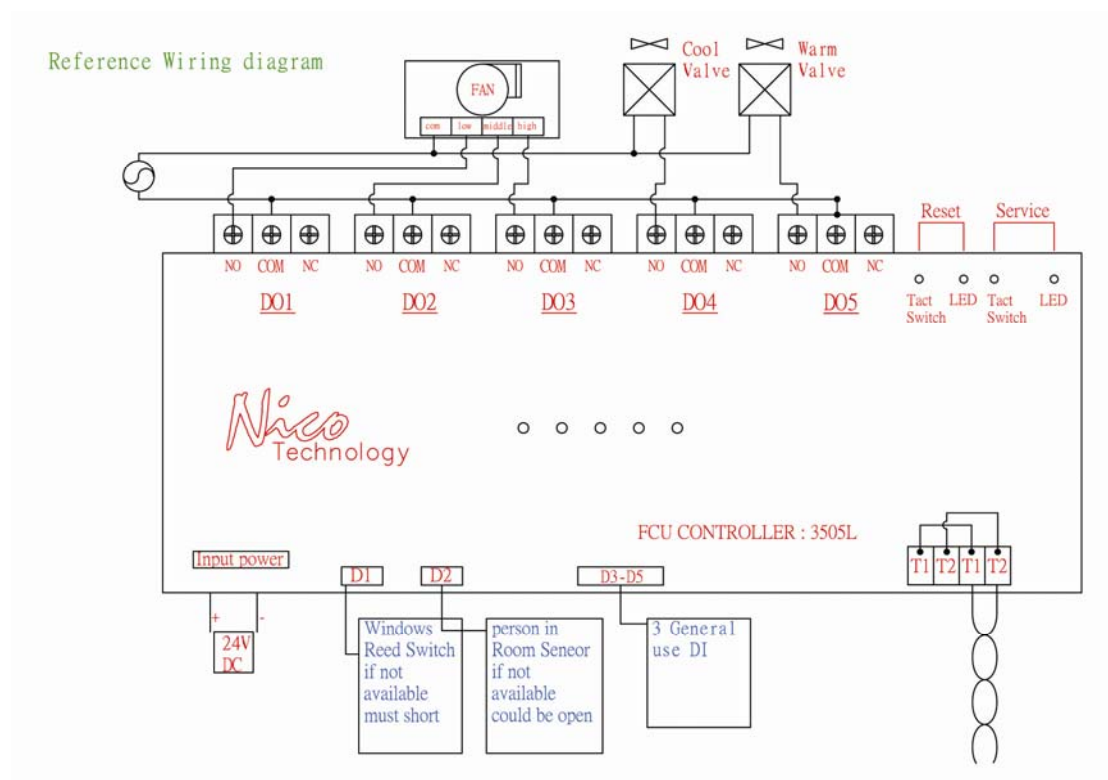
Reference Wiring diagram

FAN

com low middle high

Cool Valve

Warm Valve

NO COM NC
DO1

NO COM NC
DO2

NO COM NC
DO3

NO COM NC
DO4

NO COM NC
DO5

Reset

Service

Tact Switch LED Tact Switch LED

Nico Technology

FCU CONTROLLER : 3505L

Input power

+ -

24V DC

D1

D2

D3-D5

T1 T2 T1 T2

Windows Reed Switch if not available must short

person in Room Seneor if not available could be open

3 General use DI